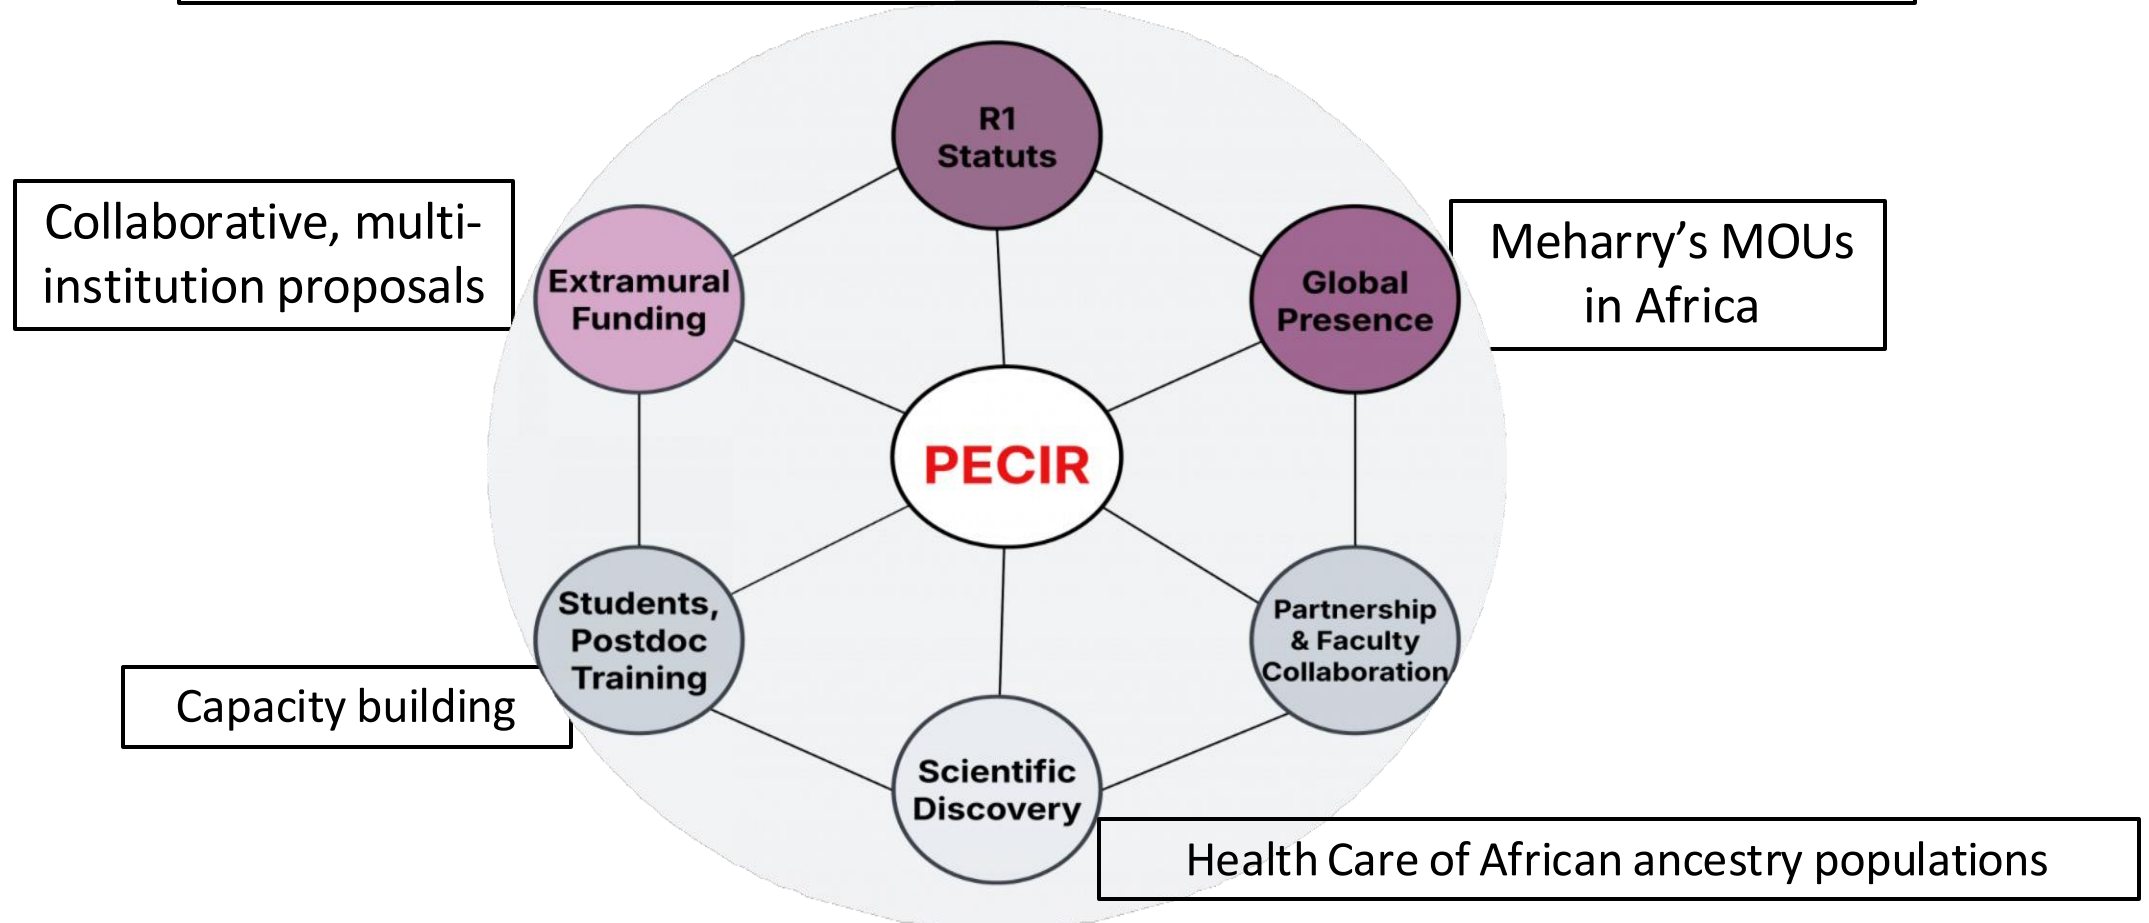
R1
Statuts

Collaborative, multi-institution proposals

Extramural Funding

Global Presence

Meharry's MOUs in Africa

PECIR

Students, Postdoc Training

Partnership & Faculty Collaboration

Capacity building

Scientific Discovery

Health Care of African ancestry populations